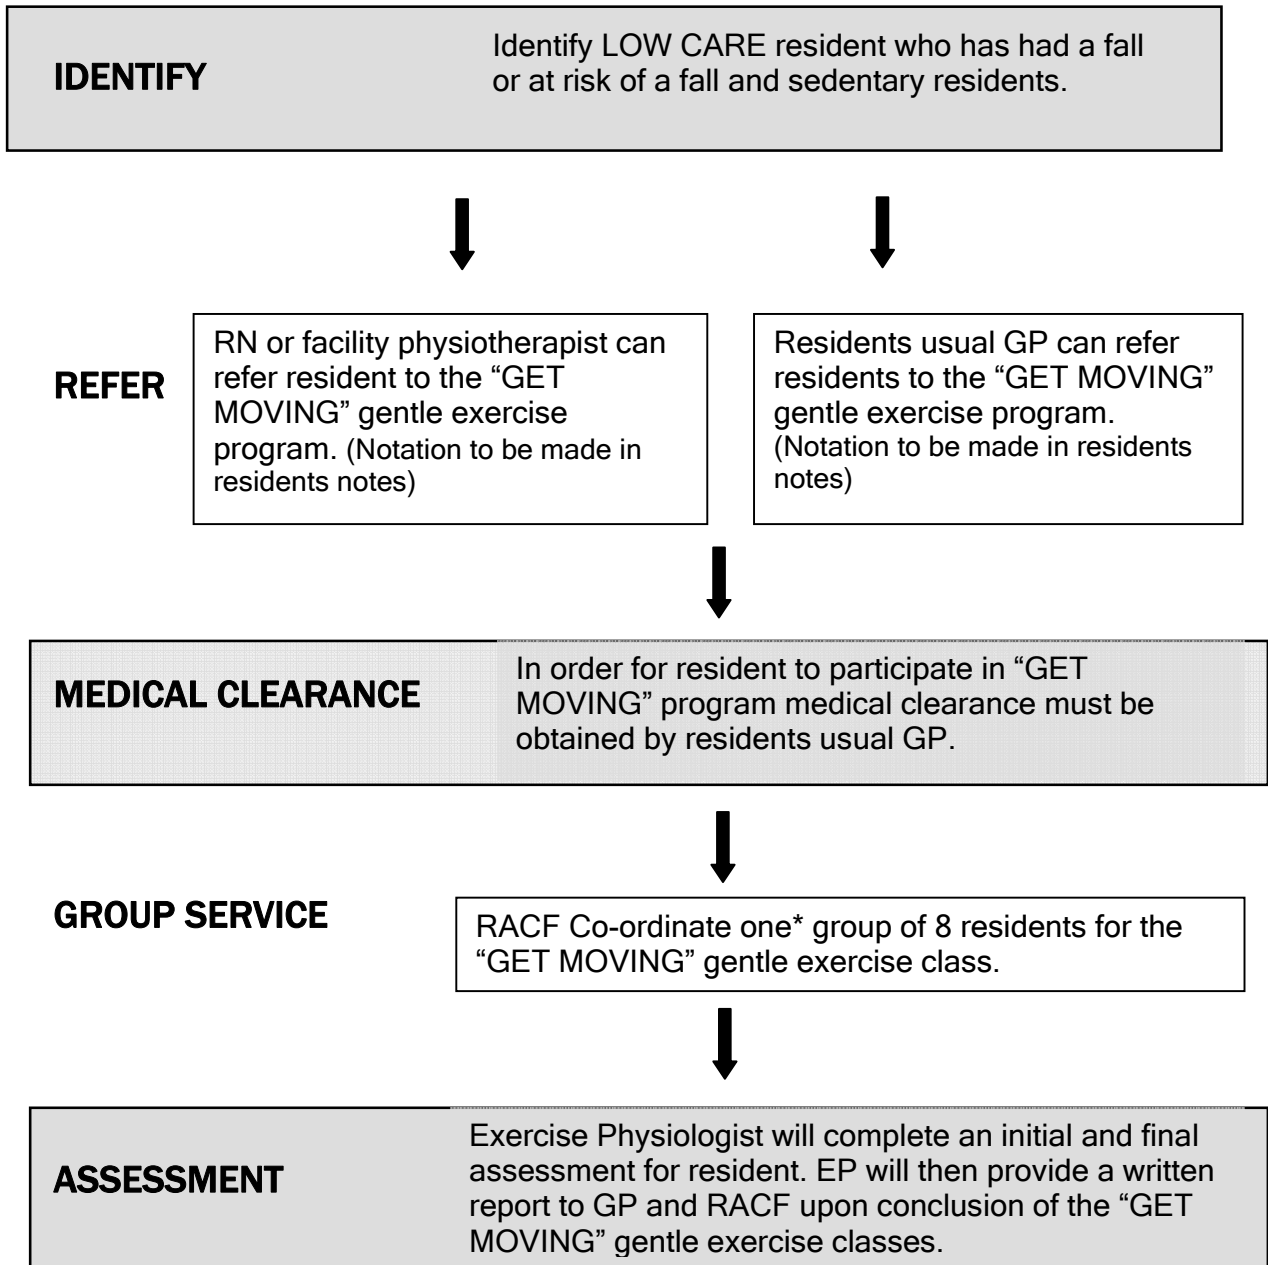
IDENTIFY

Identify LOW CARE resident who has had a fall or at risk of a fall and sedentary residents.

REFER

RN or facility physiotherapist can refer resident to the “GET MOVING” gentle exercise program. (Notation to be made in residents notes)

Residents usual GP can refer residents to the “GET MOVING” gentle exercise program. (Notation to be made in residents notes)

MEDICAL CLEARANCE

In order for resident to participate in “GET MOVING” program medical clearance must be obtained by residents usual GP.

GROUP SERVICE

RACF Co-ordinate one* group of 8 residents for the “GET MOVING” gentle exercise class.

ASSESSMENT

Exercise Physiologist will complete an initial and final assessment for resident. EP will then provide a written report to GP and RACF upon conclusion of the “GET MOVING” gentle exercise classes.